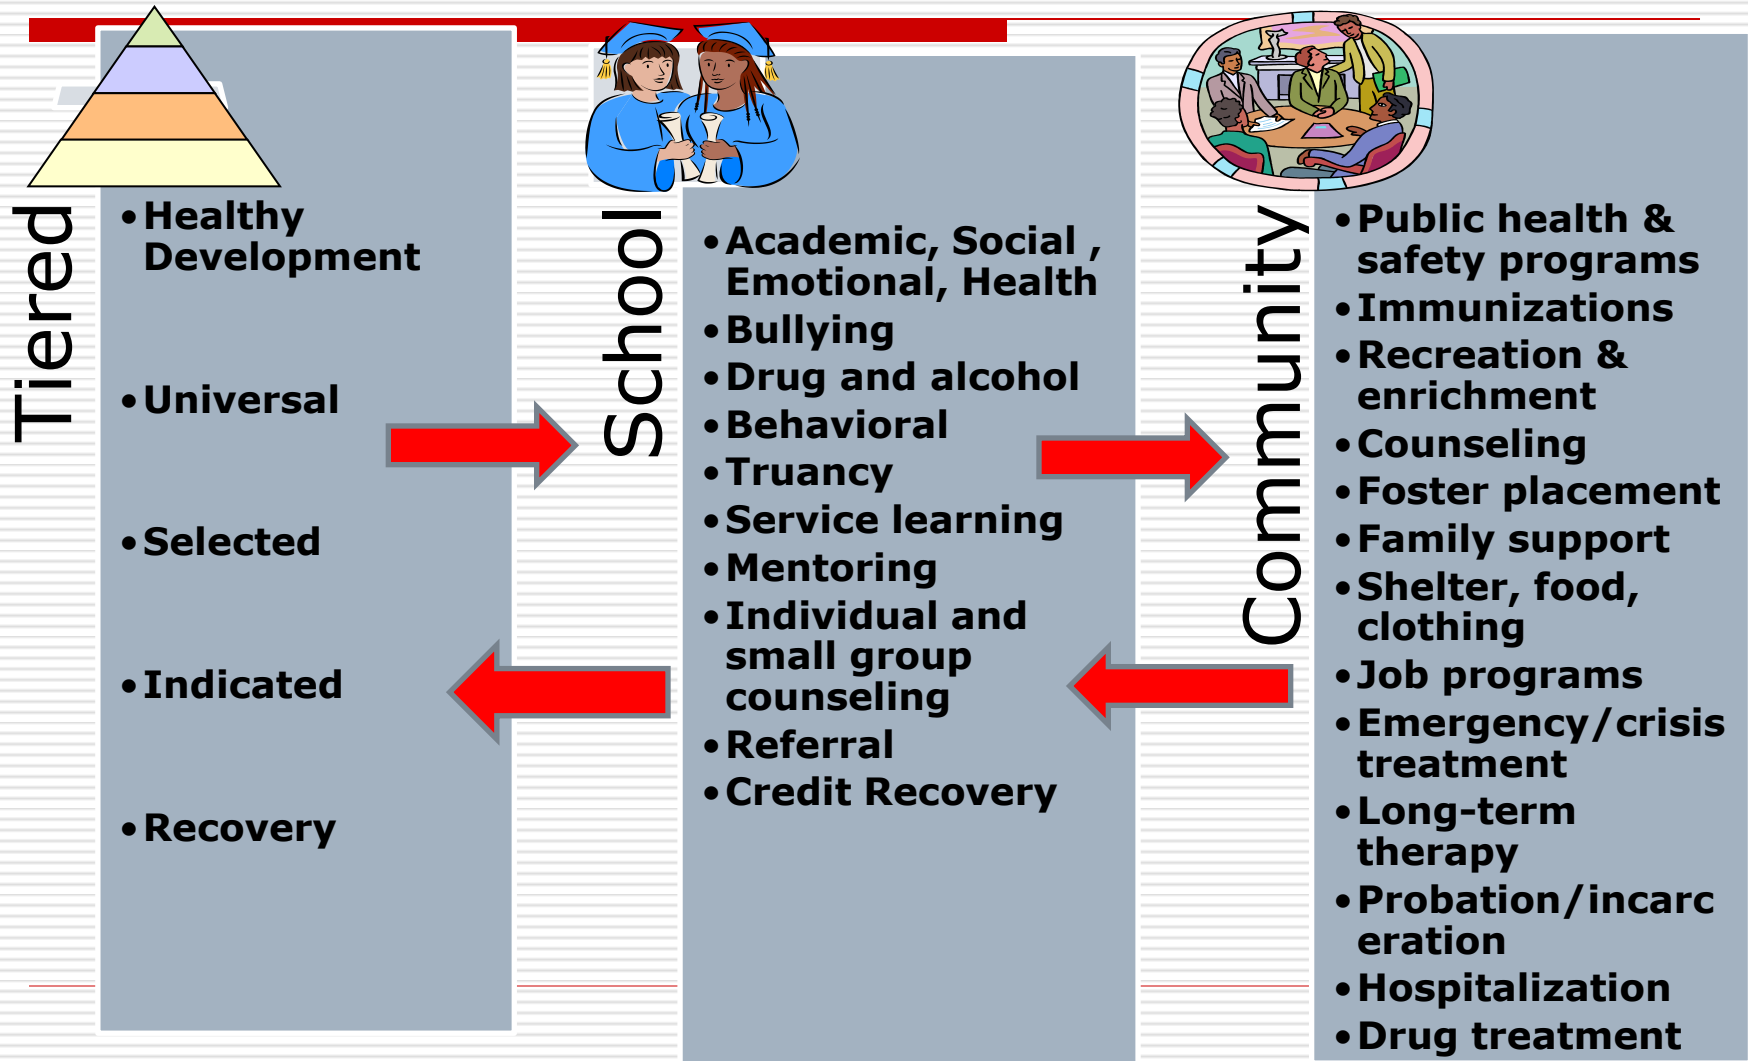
Tiered

- Healthy Development
- Universal
- Selected
- Indicated
- Recovery

School

- Academic, Social , Emotional, Health
- Bullying
- Drug and alcohol
- Behavioral
- Truancy
- Service learning
- Mentoring
- Individual and small group counseling
- Referral
- Credit Recovery

Community

- Public health & safety programs
- Immunizations
- Recreation & enrichment
- Counseling
- Foster placement
- Family support
- Shelter, food, clothing
- Job programs
- Emergency/crisis treatment
- Long-term therapy
- Probation/incarceration
- Hospitalization
- Drug treatment